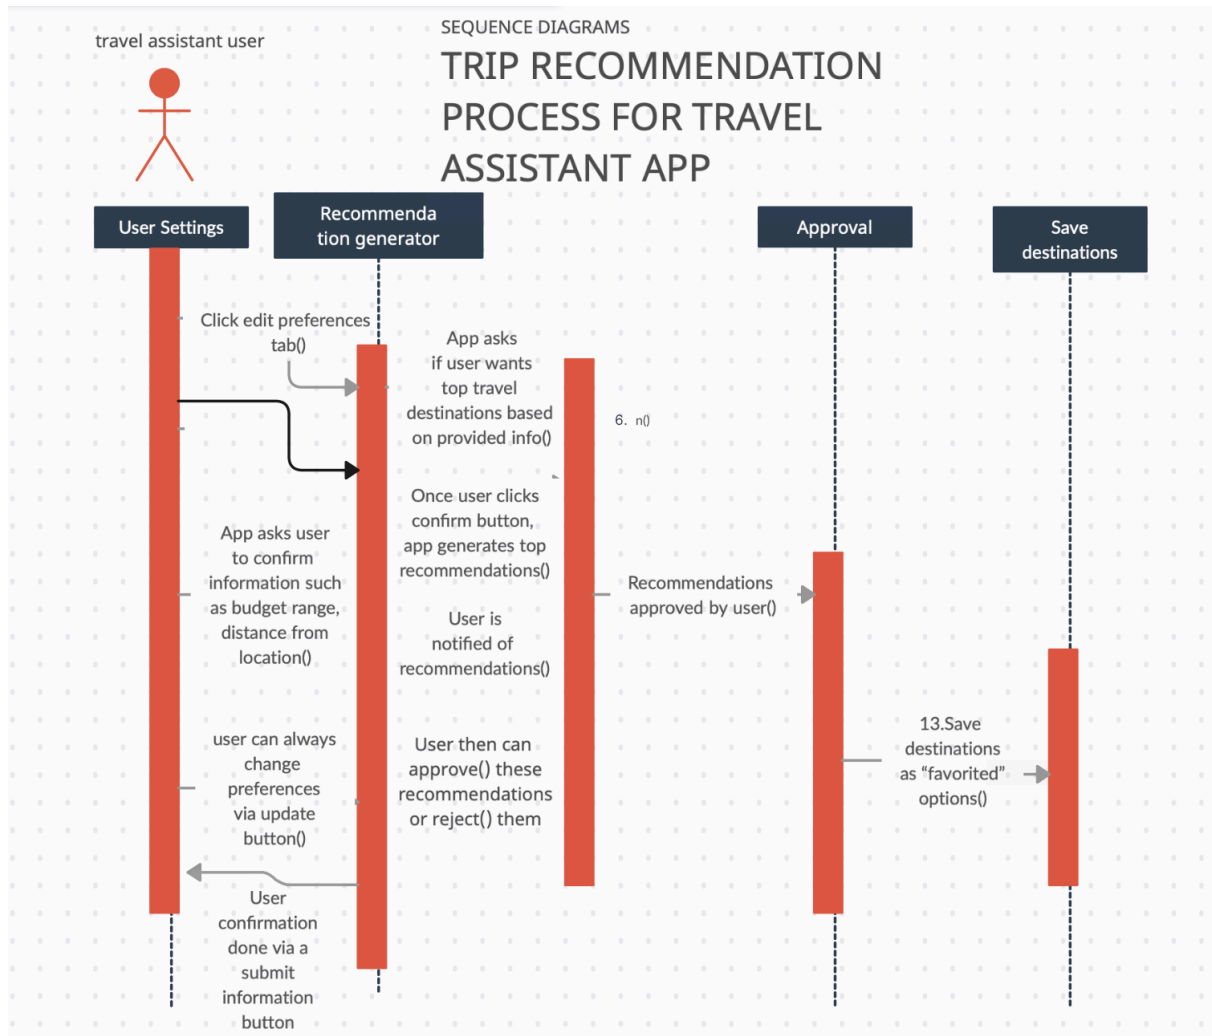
travel assistant user

SEQUENCE DIAGRAMS

TRIP RECOMMENDATION PROCESS FOR TRAVEL ASSISTANT APP

User Settings

Recommendation generator

Approval

Save destinations

Click edit preferences tab()

App asks if user wants top travel destinations based on provided info()

6. n()

Once user clicks confirm button, app generates top recommendations()

App asks user to confirm information such as budget range, distance from location()

Recommendations approved by user()

User is notified of recommendations()

13.Save destinations as “favorited” options()

user can always change preferences via update button()

User then can approve() these recommendations or reject() them

User confirmation done via a submit information button